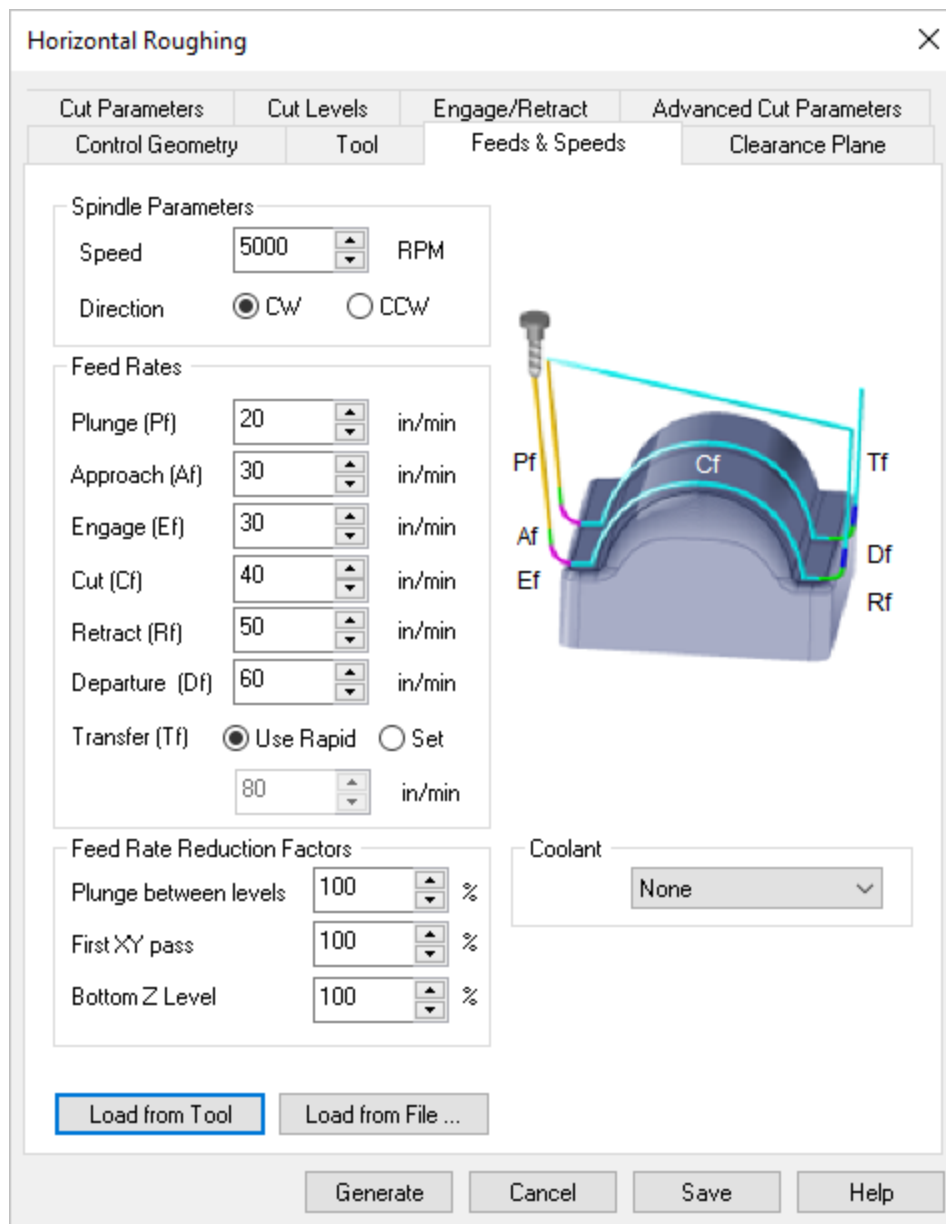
Horizontal Roughing

Cut Parameters | Cut Levels | Engage/Retract | Advanced Cut Parameters
Control Geometry | Tool | Feeds & Speeds | Clearance Plane

Spindle Parameters
Speed 5000 RPM
Direction CW CCW

Feed Rates
Plunge (Pf) 20 in/min
Approach (Af) 30 in/min
Engage (Ef) 30 in/min
Cut (Cf) 40 in/min
Retract (Rf) 50 in/min
Departure (Df) 60 in/min
Transfer (Tf) Use Rapid Set
80 in/min

Pf
Af
Ef
Cf
Tf
Df
Rf

Feed Rate Reduction Factors
Plunge between levels 100 %
First XY pass 100 %
Bottom Z Level 100 %

Coolant
None

Load from Tool
Load from File ...

Generate
Cancel
Save
Help